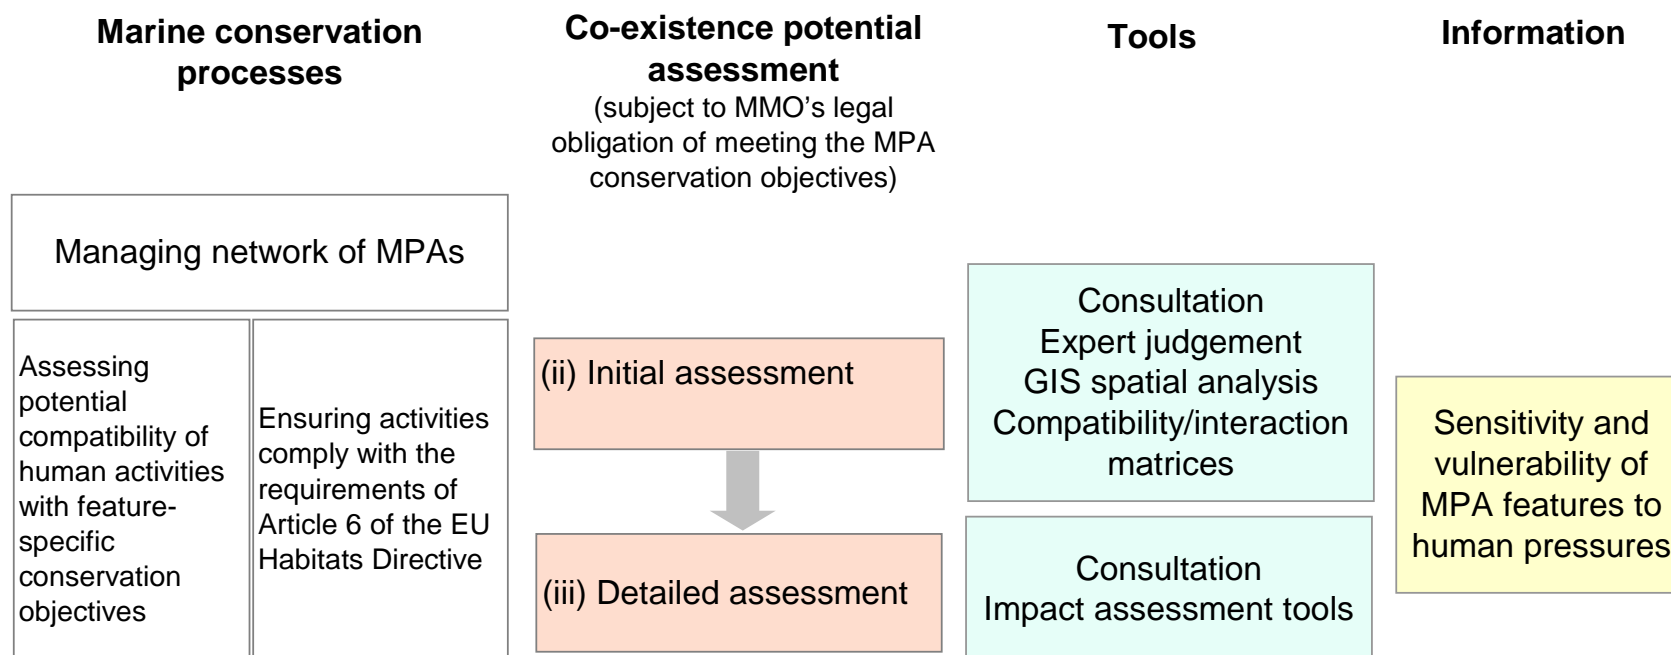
Marine conservation processes

Co-existence potential assessment
(subject to MMO's legal obligation of meeting the MPA conservation objectives)

Tools

Information

Managing network of MPAs

Assessing potential compatibility of human activities with feature-specific conservation objectives

Ensuring activities comply with the requirements of Article 6 of the EU Habitats Directive

(ii) Initial assessment

(iii) Detailed assessment

Consultation
Expert judgement
GIS spatial analysis
Compatibility/interaction matrices

Consultation
Impact assessment tools

Sensitivity and vulnerability of MPA features to human pressures